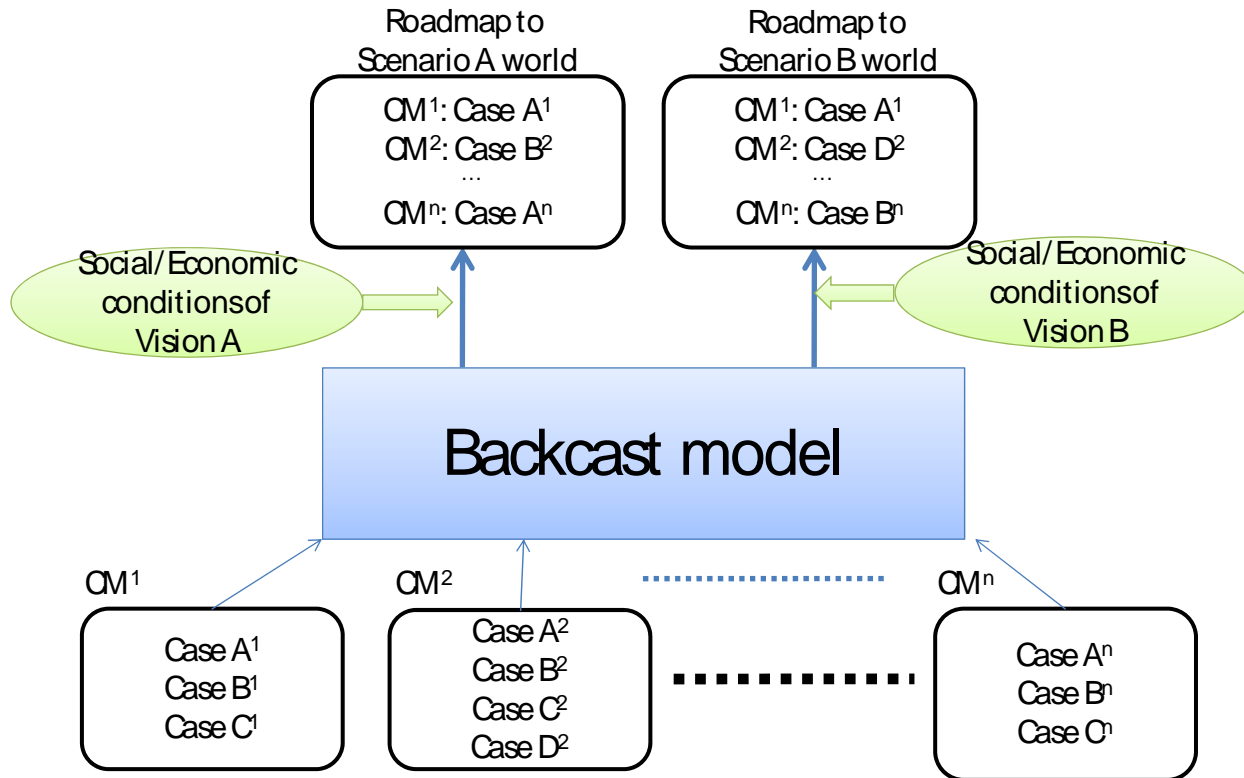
Roadmap to Scenario A world

$CM^1$: Case $A^1$
$CM^2$: Case $B^2$
...
$CM^n$: Case $A^n$

Roadmap to Scenario B world

$CM^1$: Case $A^1$
$CM^2$: Case $D^2$
...
$CM^n$: Case $B^n$

Social/Economic conditionsof Vision A

Social/Economic conditionsof Vision B

Backcast model

$CM^1$

Case $A^1$
Case $B^1$
Case $C^1$

$CM^2$

Case $A^2$
Case $B^2$
Case $C^2$
Case $D^2$

$CM^n$

Case $A^n$
Case $B^n$
Case $C^n$